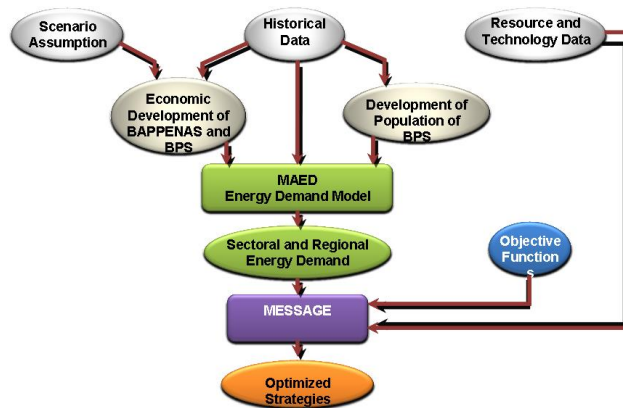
Scenario Assumption

Historical Data

Resource and Technology Data

Economic Development of BAPPENAS and BPS

Development of Population of BPS

MAED Energy Demand Model

Sectoral and Regional Energy Demand

Objective Function s

MESSAGE

Optimized Strategies